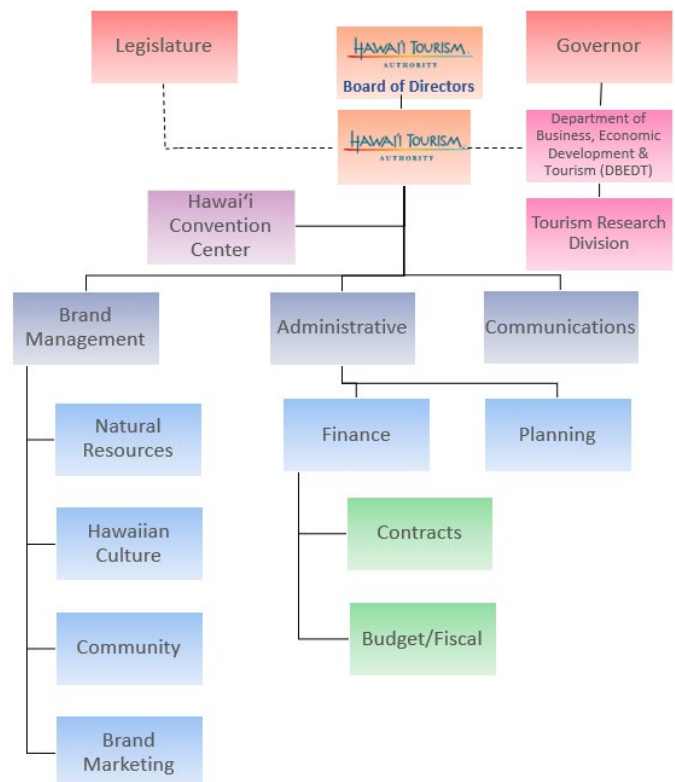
Legislature

HAWAI'I TOURISM. AUTHORITY
Board of Directors

Governor

HAWAI'I TOURISM. AUTHORITY

Department of Business, Economic Development & Tourism (DBEDT)

Hawai'i Convention Center

Tourism Research Division

Brand Management

Administrative

Communications

Natural Resources

Finance

Planning

Hawaiian Culture

Contracts

Community

Budget/Fiscal

Brand Marketing